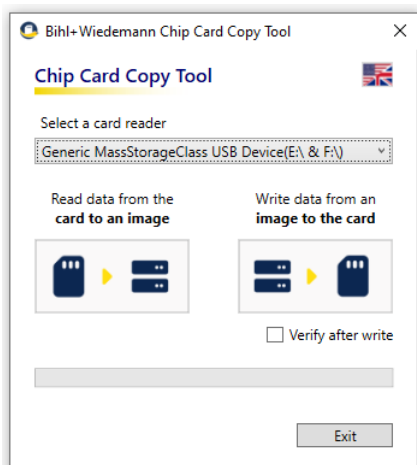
Bihl+Wiedemann Chip Card Copy Tool

Chip Card Copy Tool

Select a card reader

Generic MassStorageClass USB Device(E:\ & F:\)

Read data from the **card to an image**

Write data from an **image to the card**

Verify after write

Exit